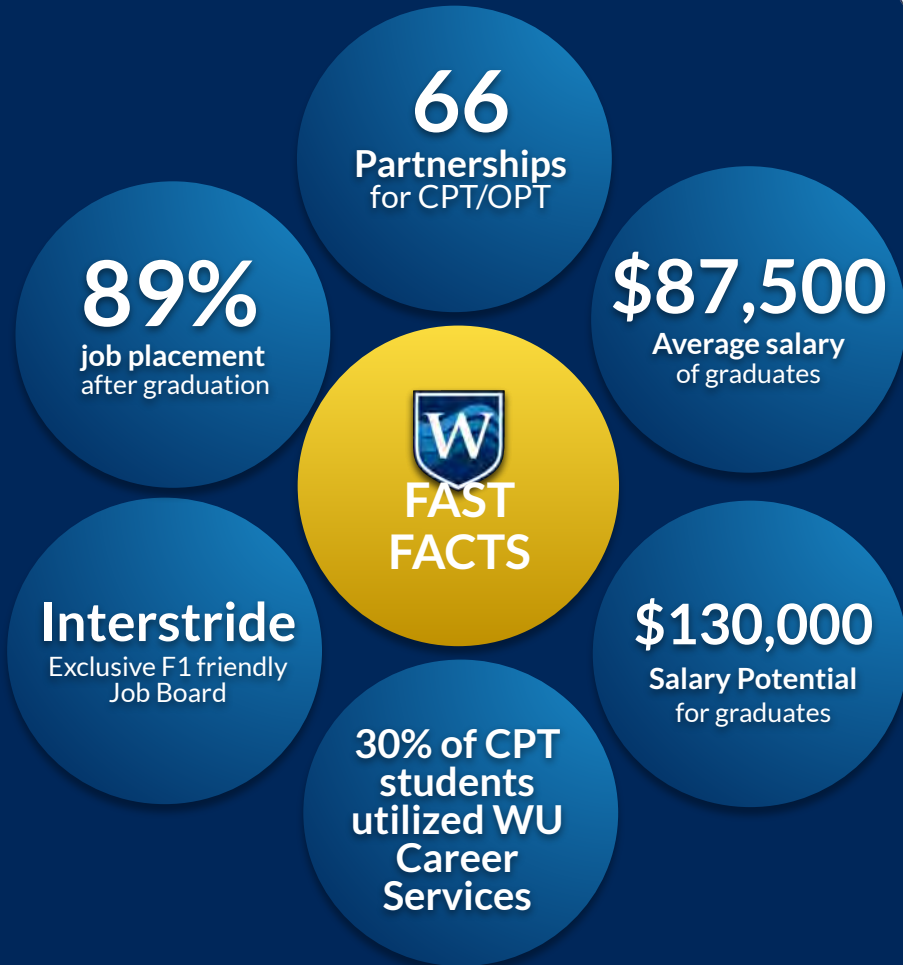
66
Partnerships
for CPT/OPT

89%
job placement
after graduation

$87,500
Average salary
of graduates

W

FAST
FACTS

Interstride
Exclusive F1 friendly
Job Board

$130,000
Salary Potential
for graduates

30% of CPT students utilized WU Career Services